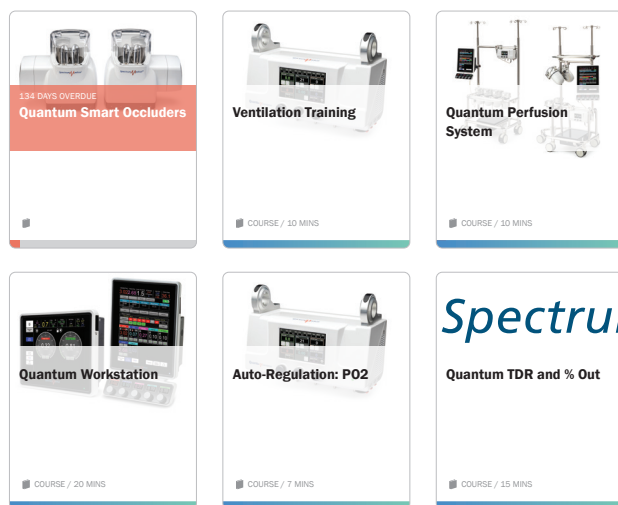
134 DAYS OVERDUE
Quantum Smart Occluders

Ventilation Training

COURSE / 10 MINS

Quantum Perfusion System

COURSE / 10 MINS

Quantum Workstation

COURSE / 20 MINS

Auto-Regulation: PO2

COURSE / 7 MINS

Spectrum

Quantum TDR and % Out

COURSE / 15 MINS